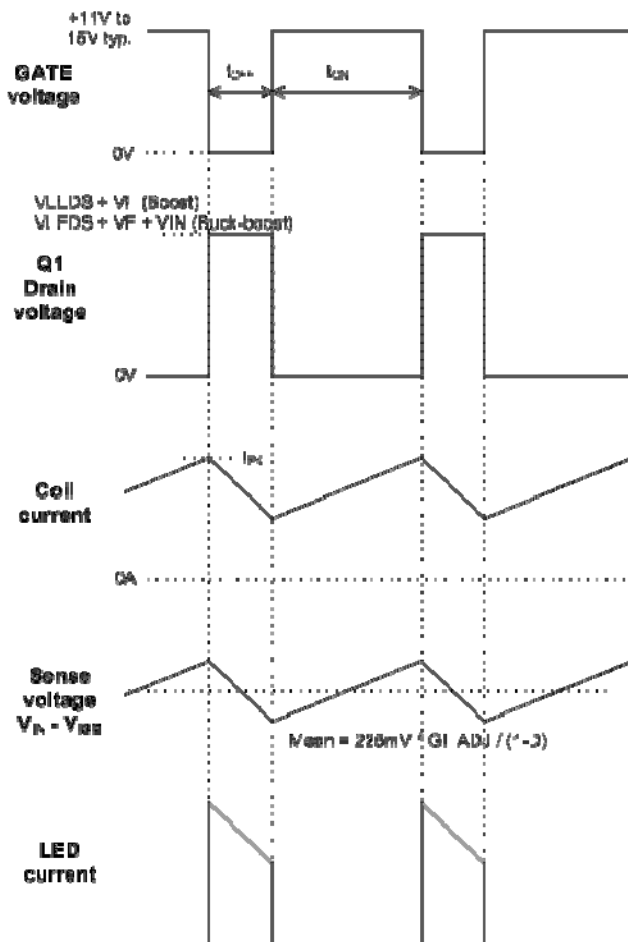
+11V to 15V typ.

GATE voltage

$t_{OFF}$

$t_{ON}$

0V

VLLDS + VI (Boost)
VI FDS + VF + VIN (Ruck-boost)

Q1 Drain voltage

0V

$I_{PK}$

Coil current

0A

Sense voltage $V_{IN} - V_{ISM}$

Mean = 225mV * GI ADJ / (\*-3)

LED current